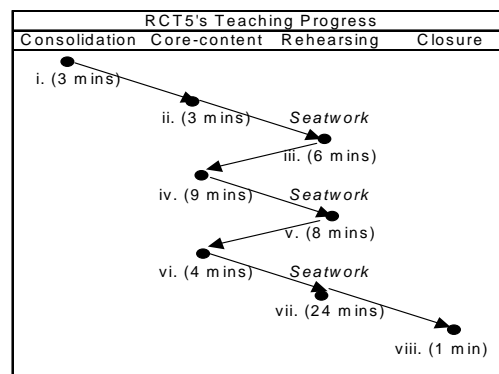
RCT5's Teaching Progress

| Consolidation | Core-content | Rehearsing | Closure |
|---|---|---|---|

i. (3 mins)

ii. (3 mins)

Seatwork

iii. (6 mins)

iv. (9 mins)

Seatwork

v. (8 mins)

vi. (4 mins)

Seatwork

vii. (24 mins)

viii. (1 min)